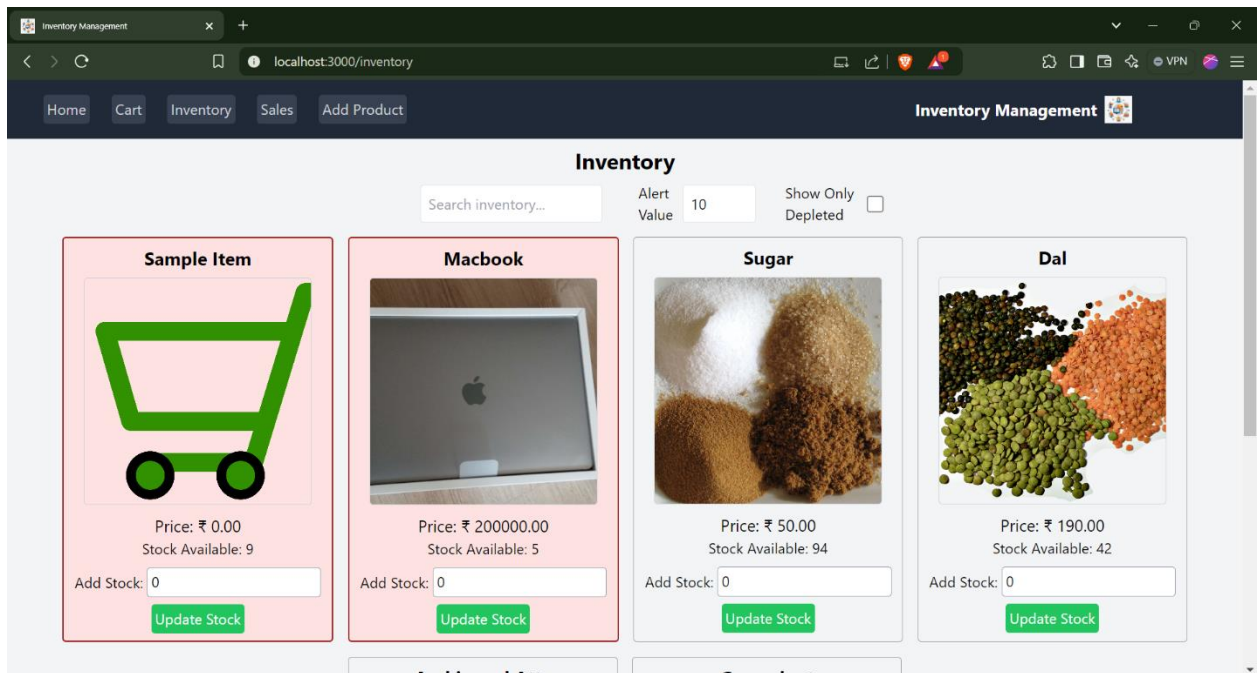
Inventory Management

localhost:3000/inventory

VPN

Home Cart Inventory Sales Add Product

Inventory Management

Inventory

Search inventory...

Alert Value 10

Show Only Depleted

Sample Item

Price: ₹ 0.00

Stock Available: 9

Add Stock: 0

Update Stock

Macbook

Price: ₹ 200000.00

Stock Available: 5

Add Stock: 0

Update Stock

Sugar

Price: ₹ 50.00

Stock Available: 94

Add Stock: 0

Update Stock

Dal

Price: ₹ 190.00

Stock Available: 42

Add Stock: 0

Update Stock

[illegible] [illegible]